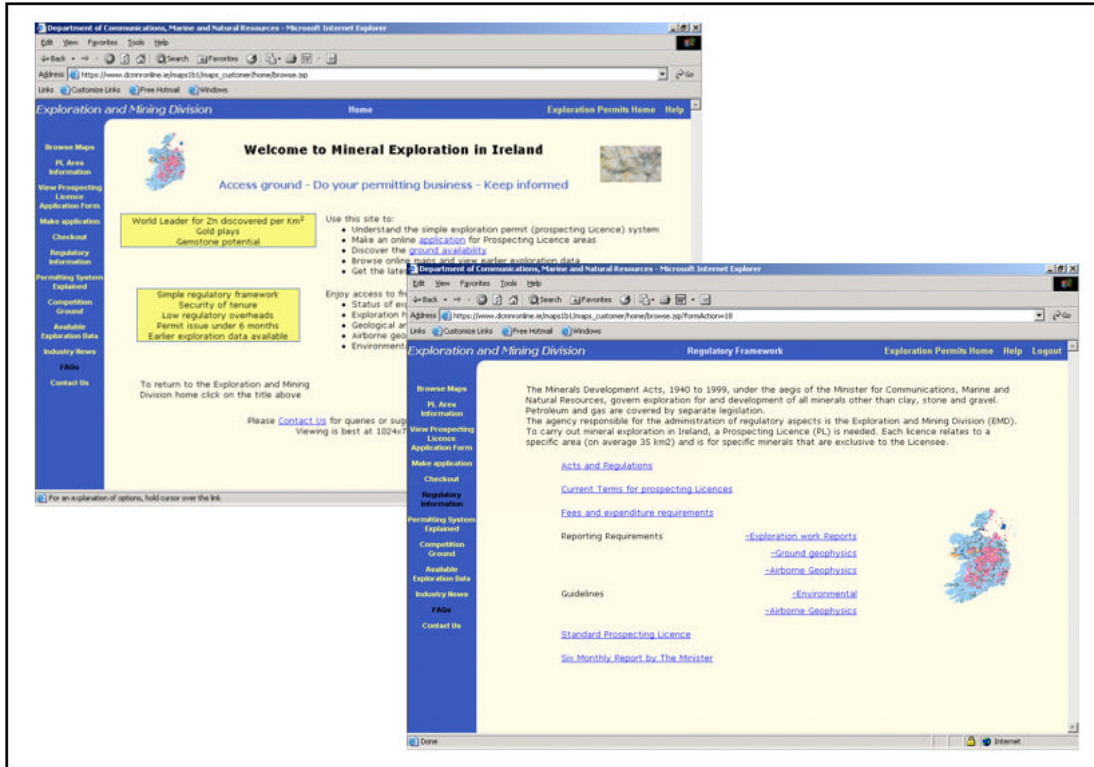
Department of Communications, Marine and Natural Resources - Microsoft Internet Explorer

Edit View Favorites Tools Help

Back Search Favorites

Address https://www.dcmnronline.ie/maps1b1/maps_customer/home/browse.jsp Go

Links Customize Links Free Hotmail Windows

Exploration and Mining Division Home Exploration Permits Home Help

Browse Maps
PL Area Information
View Prospecting Licence Application Form
Make application
Checkout
Regulatory Information
Permitting System Explained
Competition Ground
Available Exploration Data
Industry News
FAQs
Contact Us

Welcome to Mineral Exploration in Ireland

Access ground - Do your permitting business - Keep informed

World Leader for Zn discovered per Km$^2$
Gold plays
Gemstone potential

Use this site to:
- Understand the simple exploration permit (prospecting Licence) system
- Make an online application for Prospecting Licence areas
- Discover the ground availability
- Browse online maps and view earlier exploration data
- Get the lates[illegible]

Simple regulatory framework
Security of tenure
Low regulatory overheads
Permit issue under 6 months
Earlier exploration data available

Enjoy access to fr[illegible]
- Status of ex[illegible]
- Exploration h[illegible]
- Geological ar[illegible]
- Airborne geo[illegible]
- Environment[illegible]

To return to the Exploration and Mining Division home click on the title above

Please Contact Us for queries or sug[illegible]
Viewing is best at 1024x7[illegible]

For an explanation of options, hold cursor over the link

Department of Communications, Marine and Natural Resources - Microsoft Internet Explorer

File View Favorites Tools Help

Back Search Favorites

Address https://www.dcmnronline.ie/maps1b1/maps_customer/home/browse.jsp?formAction=18 Go

Links Customize Links Free Hotmail Windows

Exploration and Mining Division Regulatory Framework Exploration Permits Home Help Logout

Browse Maps
PL Area Information
View Prospecting Licence Application Form
Make application
Checkout
Regulatory Information
Permitting System Explained
Competition Ground
Available Exploration Data
Industry News
FAQs
Contact Us

The Minerals Development Acts, 1940 to 1999, under the aegis of the Minister for Communications, Marine and Natural Resources, govern exploration for and development of all minerals other than clay, stone and gravel. Petroleum and gas are covered by separate legislation.
The agency responsible for the administration of regulatory aspects is the Exploration and Mining Division (EMD).
To carry out mineral exploration in Ireland, a Prospecting Licence (PL) is needed. Each licence relates to a specific area (on average 35 km2) and is for specific minerals that are exclusive to the Licensee.

Acts and Regulations

Current Terms for prospecting Licences

Fees and expenditure requirements

Reporting Requirements -Exploration work Reports
-Ground geophysics
-Airborne Geophysics

Guidelines -Environmental
-Airborne Geophysics

Standard Prospecting Licence

Six Monthly Report by The Minister

Done Internet